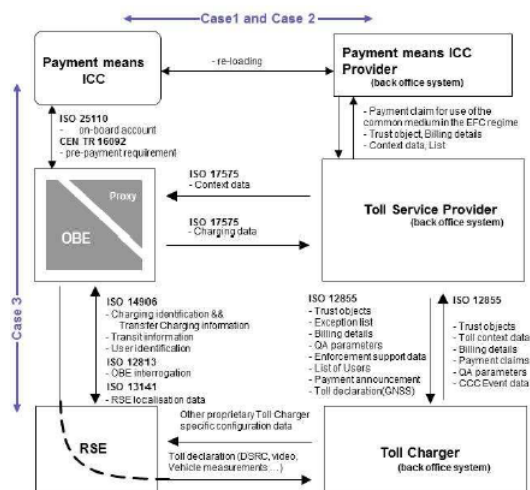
Case1 and Case 2

Payment means ICC

- re-loading

Payment means ICC Provider
(back office system)

ISO 25110
- on-board account
CEN TR 16092
- pre-payment requirement

- Payment claim for use of the common medium in the EFC regime
- Trust object, Billing details
- Context data, List

ISO 17575
- Context data

Proxy

OBE

ISO 17575
- Charging data

Toll Service Provider
(back office system)

Case 3

ISO 14906
- Charging identification && Transfer Charging information
- Transit information
- User identification
ISO 12813
- OBE interrogation
ISO 13141
- RSE localisation data

ISO 12855
- Trust objects
- Exception list
- Billing details
- QA parameters
- Enforcement support data
- List of Users
- Payment announcement
- Toll declaration(GNSS)

ISO 12855
- Trust objects
- Toll context data
- Billing details
- Payment claims
- QA parameters
- CCC Event data

RSE

Other proprietary Toll Charger specific configuration data

Toll declaration (DSRC, video, Vehicle measurements ...)

Toll Charger
(back office system)